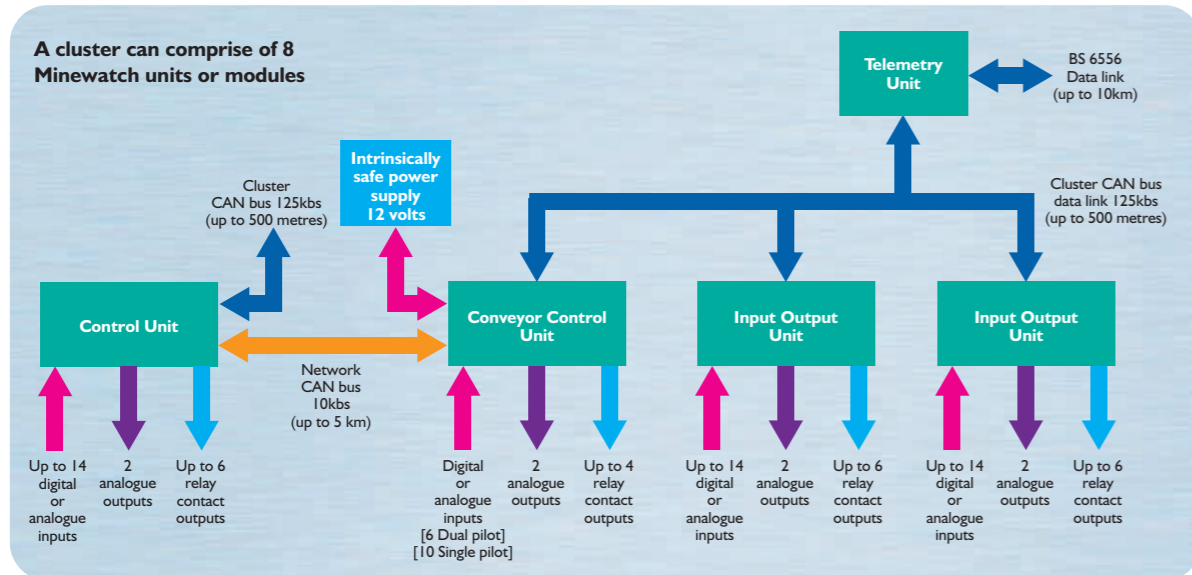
A cluster can comprise of 8 Minewatch units or modules

Telemetry Unit

BS 6556 Data link (up to 10km)

Intrinsically safe power supply 12 volts

Cluster CAN bus 125kbs (up to 500 metres)

Cluster CAN bus data link 125kbs (up to 500 metres)

Control Unit

Network CAN bus 10kbs (up to 5 km)

Conveyor Control Unit

Input Output Unit

Input Output Unit

Up to 14 digital or analogue inputs

2 analogue outputs

Up to 6 relay contact outputs

Digital or analogue inputs [6 Dual pilot] [10 Single pilot]

2 analogue outputs

Up to 4 relay contact outputs

Up to 14 digital or analogue inputs

2 analogue outputs

Up to 6 relay contact outputs

Up to 14 digital or analogue inputs

2 analogue outputs

Up to 6 relay contact outputs